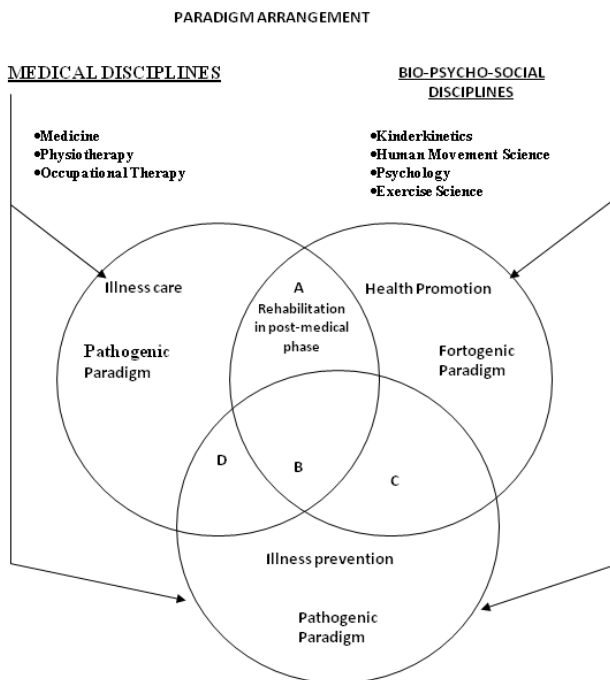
PARADIGM ARRANGEMENT

MEDICAL DISCIPLINES

BIO-PSYCHO-SOCIAL DISCIPLINES

•Medicine
•Physiotherapy
•Occupational Therapy

•Kinderkinetics
•Human Movement Science
•Psychology
•Exercise Science

Illness care

Pathogenic Paradigm

A
Rehabilitation in post-medical phase

Health Promotion

Fortogenic Paradigm

D

B

C

Illness prevention

Pathogenic Paradigm